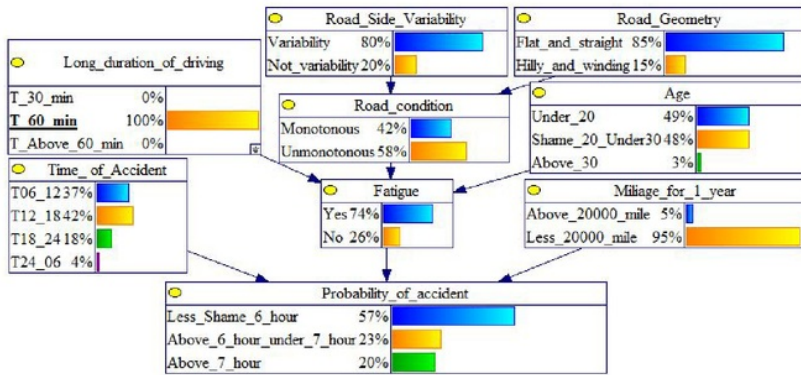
Road_Side_Variability
Variability 80%
Not_variability 20%

Road_Geometry
Flat_and_straight 85%
Hilly_and_winding 15%

Long_duration_of_driving
T_30_min 0%
T_60_min 100%
T_Above_60_min 0%

Road_condition
Monotonous 42%
Unmonotonous 58%

Age
Under_20 49%
Shame_20_Under30 48%
Above_30 3%

Time_of_Accident
T06_12 37%
T12_18 42%
T18_24 18%
T24_06 4%

Fatigue
Yes 74%
No 26%

Miliage_for_1_year
Above_20000_mile 5%
Less_20000_mile 95%

Probability_of_accident
Less_Shame_6_hour 57%
Above_6_hour_under_7_hour 23%
Above_7_hour 20%